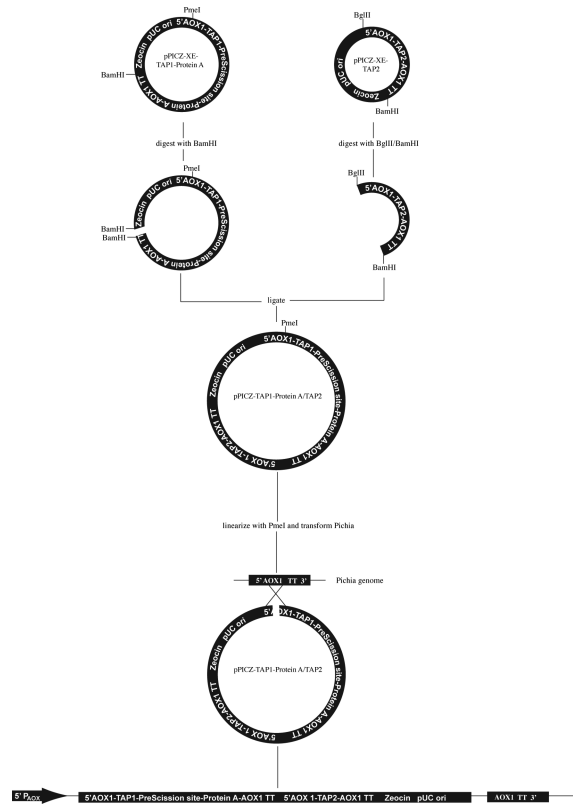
PmeI
Zeocin pUC ori 5'AOX1-TAP1-PreScission site-Protein A-AOX1 TT
pPICZ-XE-TAP1-Protein A
BamHI

BglII
5'AOX1-TAP2-AOX1 TT
pPICZ-XE-TAP2
pUC ori Zeocin
BamHI

digest with BamHI

digest with BglII/BamHI

PmeI
Zeocin pUC ori 5'AOX1-TAP1-PreScission site-Protein A-AOX1 TT
BamHI
BamHI

BglII
5'AOX1-TAP2-AOX1 TT
BamHI

ligate

PmeI
Zeocin pUC ori 5'AOX1-TAP1-PreScission site-Protein A-AOX1 TT
pPICZ-TAP1-Protein A/TAP2
5'AOX 1-TAP2-AOX1 TT

linearize with PmeI and transform Pichia

5'AOX1 TT 3'
Pichia genome

Zeocin pUC ori 5'AOX1-TAP1-PreScission site-Protein A-AOX1 TT
pPICZ-TAP1-Protein A/TAP2
5'AOX 1-TAP2-AOX1 TT

5' $P_{AOX}$
5'AOX1-TAP1-PreScission site-Protein A-AOX1 TT 5'AOX 1-TAP2-AOX1 TT Zeocin pUC ori
AOX1 TT 3'